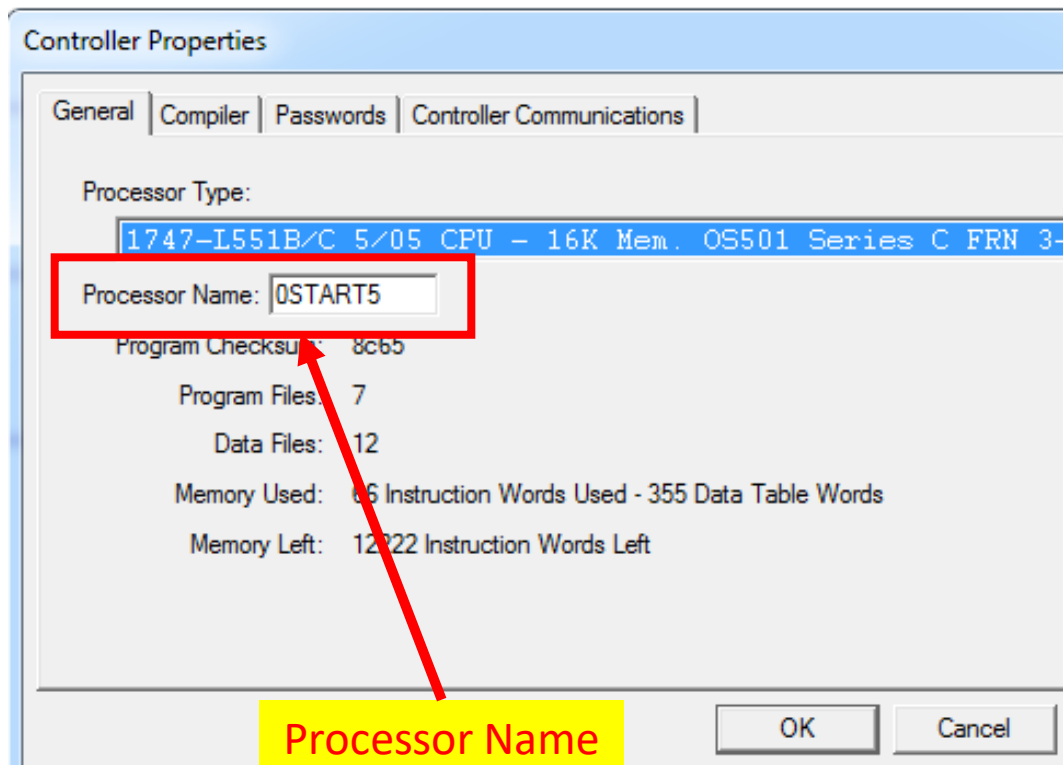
Controller Properties

General | Compiler | Passwords | Controller Communications

Processor Type:

1747-L551B/C 5/05 CPU - 16K Mem. OS501 Series C FRN 3-

Processor Name: 0START5

Program Checksum: 8c65

Program Files: 7

Data Files: 12

Memory Used: 66 Instruction Words Used - 355 Data Table Words

Memory Left: 12222 Instruction Words Left

Processor Name

OK

Cancel